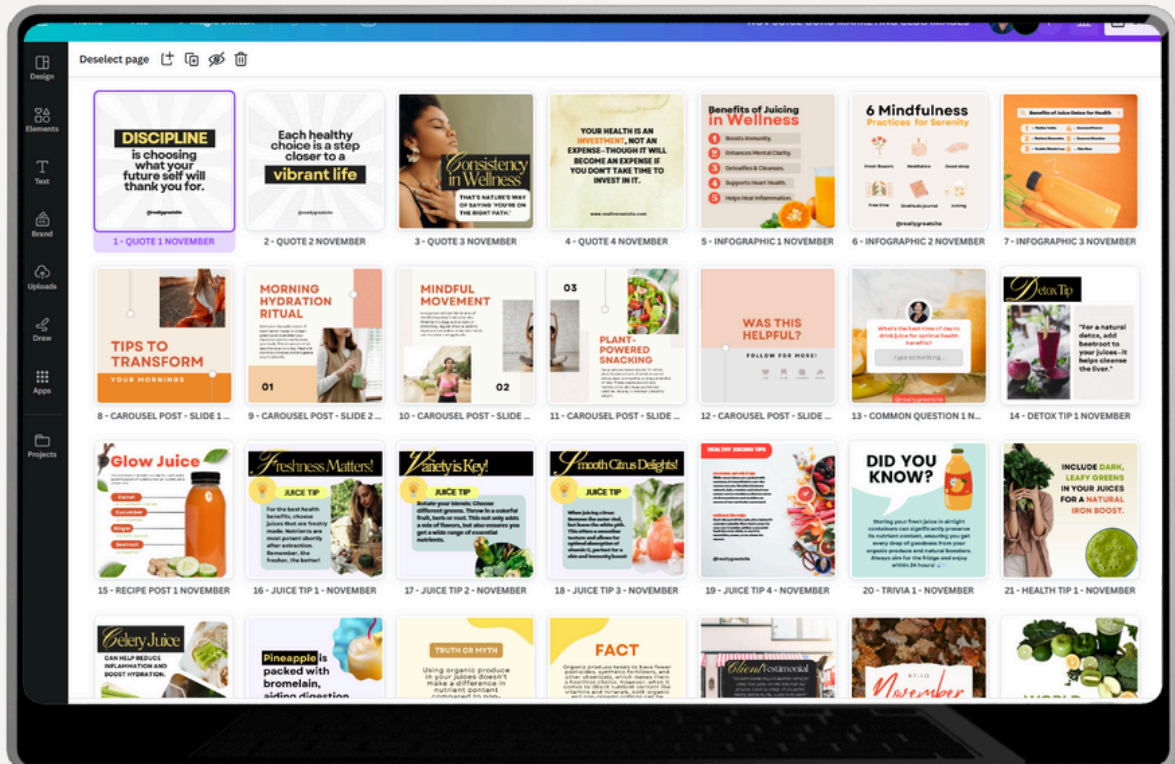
Design
Elements
Text
Brand
Uploads
Draw
Apps
Projects

Deselect page

DISCIPLINE is choosing what your future self will thank you for.
@reallygreatsite
1 - QUOTE 1 NOVEMBER

Each healthy choice is a step closer to a vibrant life
@reallygreatsite
2 - QUOTE 2 NOVEMBER

Consistency in Wellness
THAT'S NATURE'S WAY OF SAYING 'YOU'RE ON THE RIGHT PATH.'
3 - QUOTE 3 NOVEMBER

YOUR HEALTH IS AN INVESTMENT, NOT AN EXPENSE–THOUGH IT WILL BECOME AN EXPENSE IF YOU DON'T TAKE TIME TO INVEST IN IT.
www.reallygreatsite.com
4 - QUOTE 4 NOVEMBER

Benefits of Juicing in Wellness
Boosts Immunity.
Enhances Mental Clarity.
Detoxifies & Cleanses.
Supports Heart Health.
Helps Heal Inflammation.
5 - INFOGRAPHIC 1 NOVEMBER

6 Mindfulness Practices for Serenity
@reallygreatsite
6 - INFOGRAPHIC 2 NOVEMBER

7 - INFOGRAPHIC 3 NOVEMBER

TIPS TO TRANSFORM
YOUR MORNINGS
8 - CAROUSEL POST - SLIDE 1 ...

MORNING HYDRATION RITUAL
01
9 - CAROUSEL POST - SLIDE 2 ...

MINDFUL MOVEMENT
02
10 - CAROUSEL POST - SLIDE ...

03
PLANT-POWERED SNACKING
11 - CAROUSEL POST - SLIDE ...

WAS THIS HELPFUL?
FOLLOW FOR MORE!
12 - CAROUSEL POST - SLIDE ...

What's the best time of day to drink juice for optimal health benefits?
@reallygreatsite
13 - COMMON QUESTION 1 N...

Detox Tip
"For a natural detox, add beetroot to your juices–it helps cleanse the liver."
14 - DETOX TIP 1 NOVEMBER

Glow Juice
Carrot
Cucumber
Ginger
Beetroot
15 - RECIPE POST 1 NOVEMBER

Freshness Matters!
JUICE TIP
For the best health benefits, choose juices that are freshly made. Nutrients are most potent shortly after extraction. Remember, the fresher, the better!
16 - JUICE TIP 1 - NOVEMBER

Variety is Key!
JUICE TIP
Rotate your blends: Choose different greens. Throw in a colorful fruit, herb or root. This not only adds a mix of flavors, but also ensures you get a wide range of essential nutrients.
17 - JUICE TIP 2 - NOVEMBER

Smooth Citrus Delights!
JUICE TIP
18 - JUICE TIP 3 - NOVEMBER

HEALTHY JUICING TIPS
@reallygreatsite
19 - JUICE TIP 4 - NOVEMBER

DID YOU KNOW?
Storing your fresh juice in airtight containers can significantly preserve its nutrient content, ensuring you get every drop of goodness from your organic produce and natural boosters. Always aim for the fridge and enjoy within 24 hours!
20 - TRIVIA 1 - NOVEMBER

INCLUDE DARK, LEAFY GREENS IN YOUR JUICES FOR A NATURAL IRON BOOST.
21 - HEALTH TIP 1 - NOVEMBER

Celery Juice
CAN HELP REDUCE INFLAMMATION AND BOOST HYDRATION.

Pineapple is packed with bromelain, aiding digestion

TRUTH OR MYTH
Using organic produce in your juices doesn't make a difference in nutrient content compared to non-

FACT

Client Testimonial

November